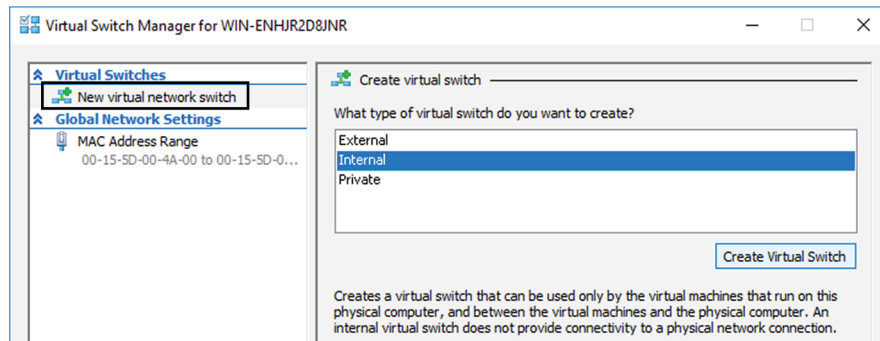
Virtual Switch Manager for WIN-ENHJR2D8JNR

Virtual Switches
New virtual network switch
Global Network Settings
MAC Address Range
00-15-5D-00-4A-00 to 00-15-5D-0...

Create virtual switch

What type of virtual switch do you want to create?

External
Internal
Private

Create Virtual Switch

Creates a virtual switch that can be used only by the virtual machines that run on this physical computer, and between the virtual machines and the physical computer. An internal virtual switch does not provide connectivity to a physical network connection.